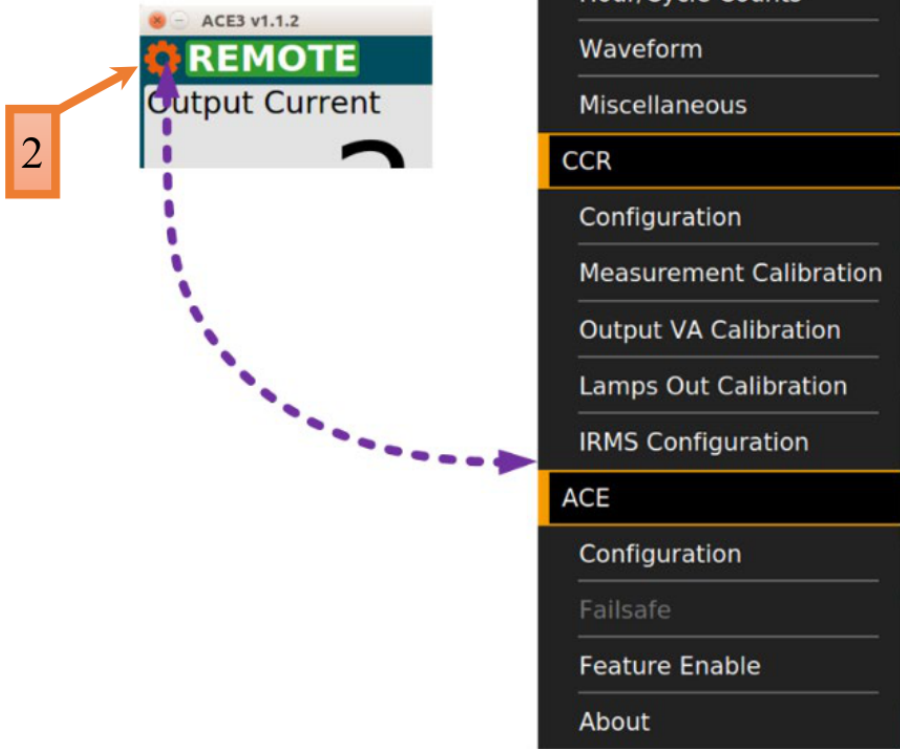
ACE3 v1.1.2
REMOTE
Output Current

2

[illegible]
Waveform
Miscellaneous
CCR
Configuration
Measurement Calibration
Output VA Calibration
Lamps Out Calibration
IRMS Configuration
ACE
Configuration
Failsafe
Feature Enable
About